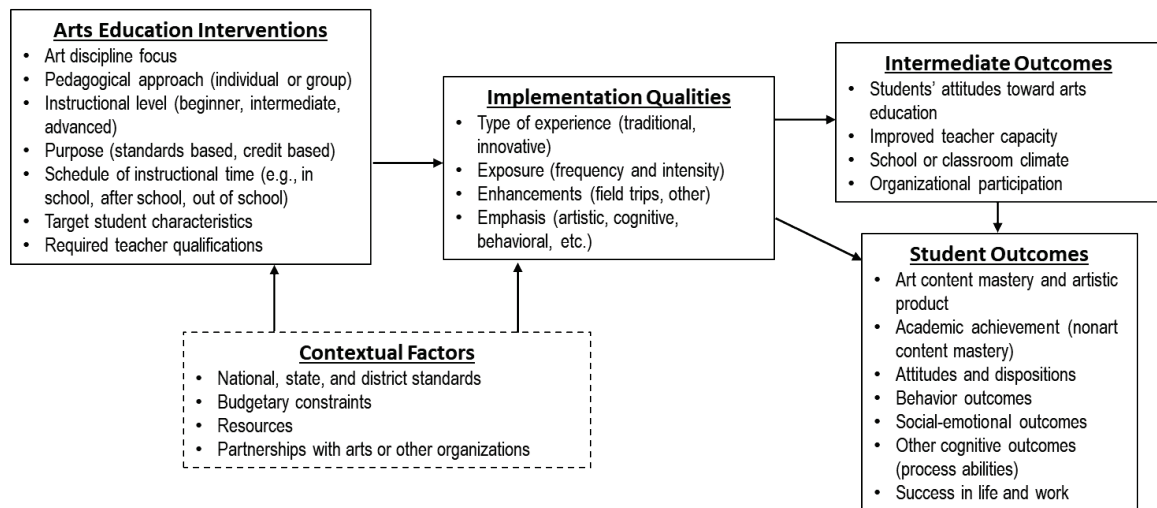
**Arts Education Interventions**
- Art discipline focus
- Pedagogical approach (individual or group)
- Instructional level (beginner, intermediate, advanced)
- Purpose (standards based, credit based)
- Schedule of instructional time (e.g., in school, after school, out of school)
- Target student characteristics
- Required teacher qualifications

**Implementation Qualities**
- Type of experience (traditional, innovative)
- Exposure (frequency and intensity)
- Enhancements (field trips, other)
- Emphasis (artistic, cognitive, behavioral, etc.)

**Intermediate Outcomes**
- Students' attitudes toward arts education
- Improved teacher capacity
- School or classroom climate
- Organizational participation

**Student Outcomes**
- Art content mastery and artistic product
- Academic achievement (nonart content mastery)
- Attitudes and dispositions
- Behavior outcomes
- Social-emotional outcomes
- Other cognitive outcomes (process abilities)
- Success in life and work

**Contextual Factors**
- National, state, and district standards
- Budgetary constraints
- Resources
- Partnerships with arts or other organizations